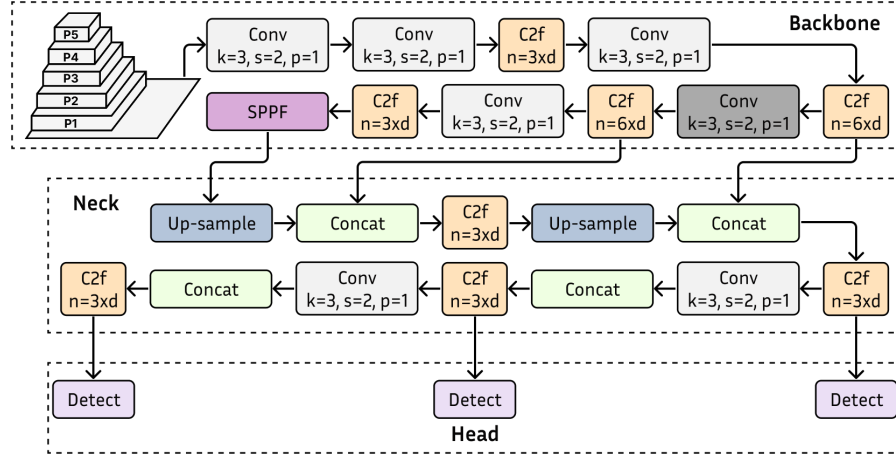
P5
P4
P3
P2
P1

Conv
k=3, s=2, p=1

Conv
k=3, s=2, p=1

C2f
n=3xd

Conv
k=3, s=2, p=1

Backbone

C2f
n=6xd

Conv
k=3, s=2, p=1

C2f
n=6xd

Conv
k=3, s=2, p=1

C2f
n=3xd

SPPF

Neck

Up-sample

Concat

C2f
n=3xd

Up-sample

Concat

C2f
n=3xd

Conv
k=3, s=2, p=1

Concat

C2f
n=3xd

Conv
k=3, s=2, p=1

Concat

C2f
n=3xd

Detect

Detect

Detect

Head